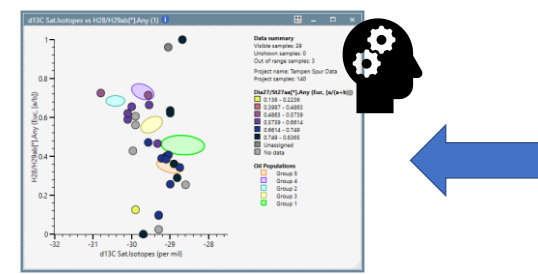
d13C Sat.Isotopes vs H28/H29ab(*).Any (1)

Data summary
Visible samples: 29
Unshown samples: 0
Out of range samples: 3

Project name: Tampen Spur Data
Project samples: 140

Dia27/St27aa(*).Any (Euc. [a/(a+b)])
0.136 - 0.2236
0.3987 - 0.4863
0.4863 - 0.5739
0.5739 - 0.6614
0.6614 - 0.749
0.749 - 0.8365
Unassigned
No data

Oil Populations
Group 5
Group 4
Group 2
Group 3
Group 1

H28/H29ab(*).Any (Euc. [a/b])

1
0.8
0.6
0.4
0.2
0

-32
-31
-30
-29
-28

d13C Sat.Isotopes (per mil)